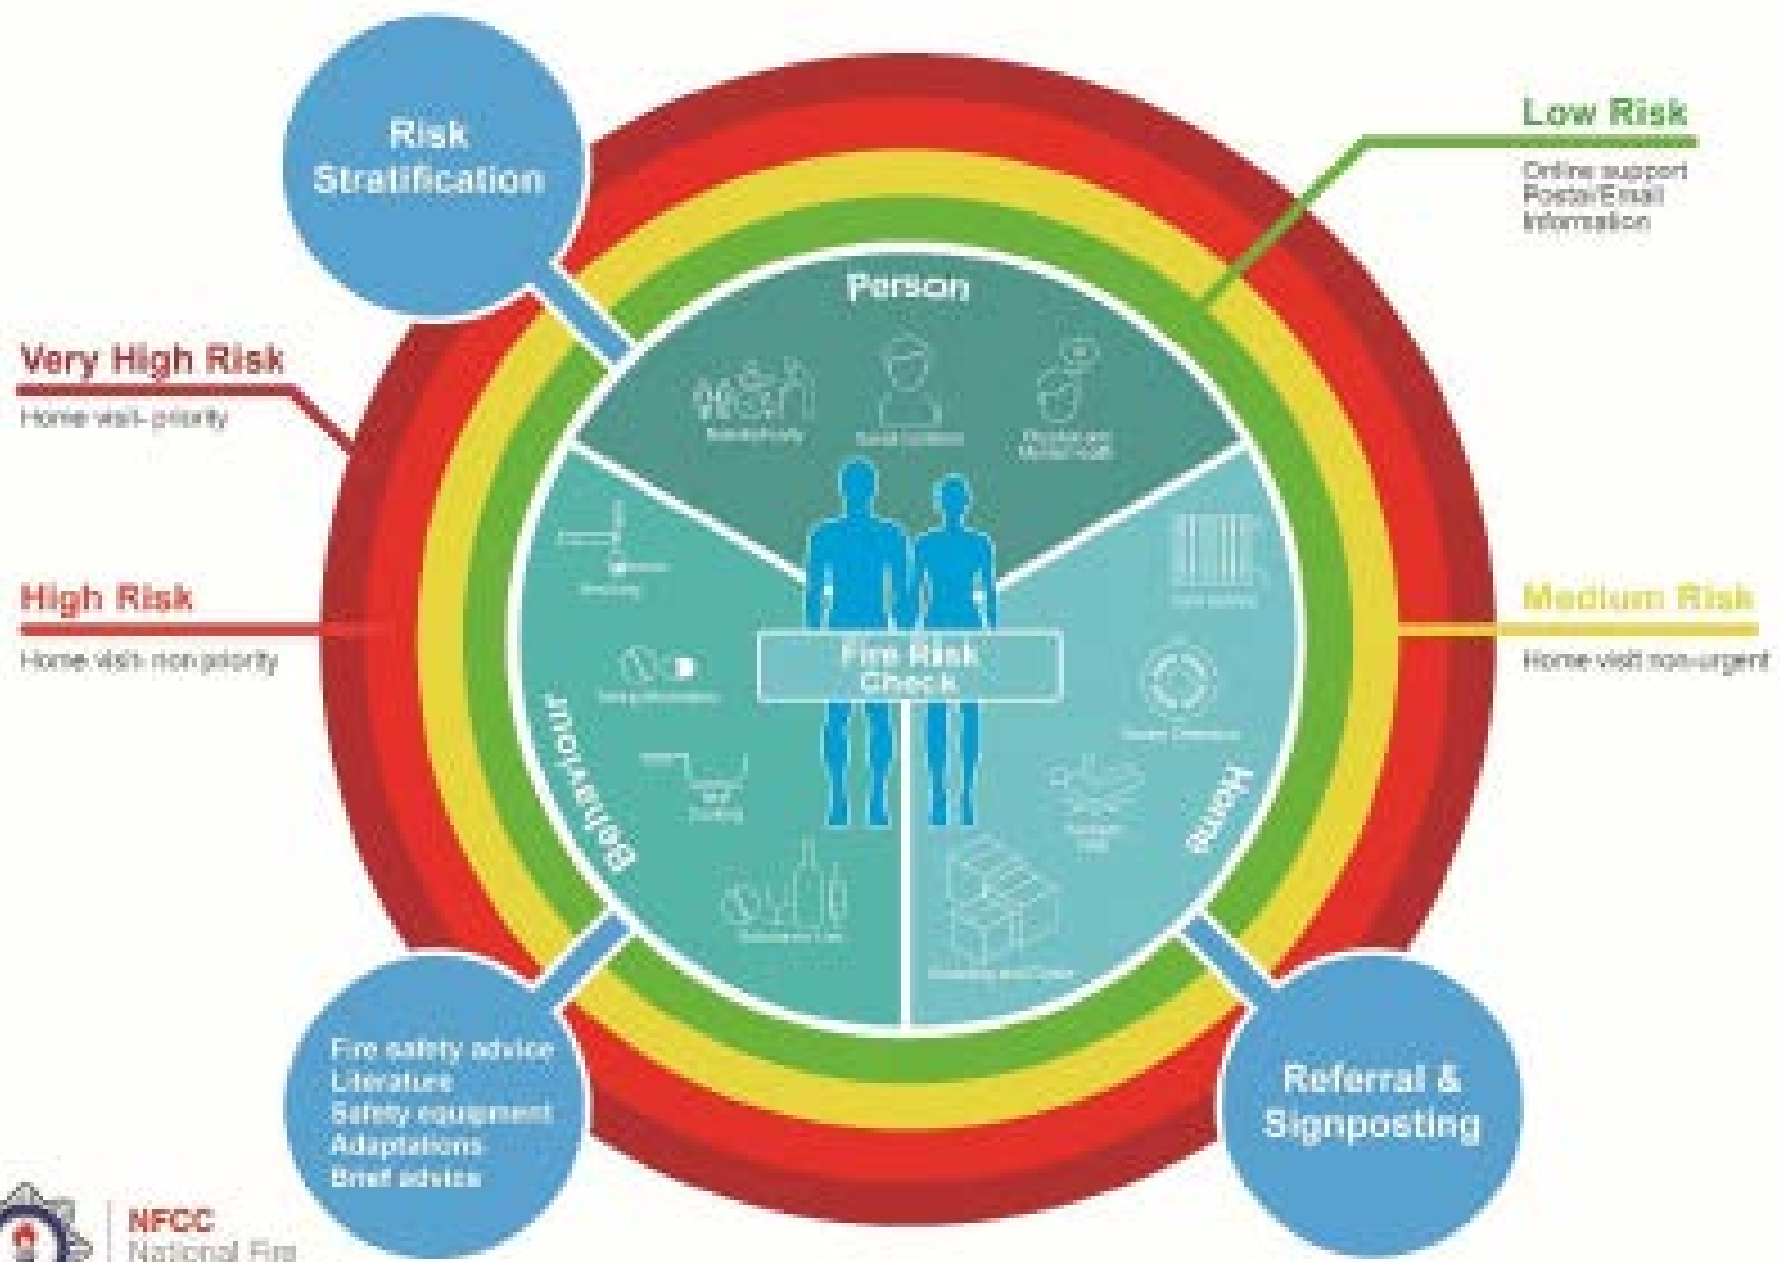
Risk Stratification

Low Risk

Online support
Postal/Email
Information

Very High Risk

Home visit- priority

Person

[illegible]

Social Isolation

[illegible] Mental health

High Risk

Home visit- non priority

Medium Risk

Home visit non-urgent

Fire Risk Check

Behaviour

Home

Fire safety advice
Literature
Safety equipment
Adaptations
Brief advice

Referral & Signposting

NFCC
National Fire